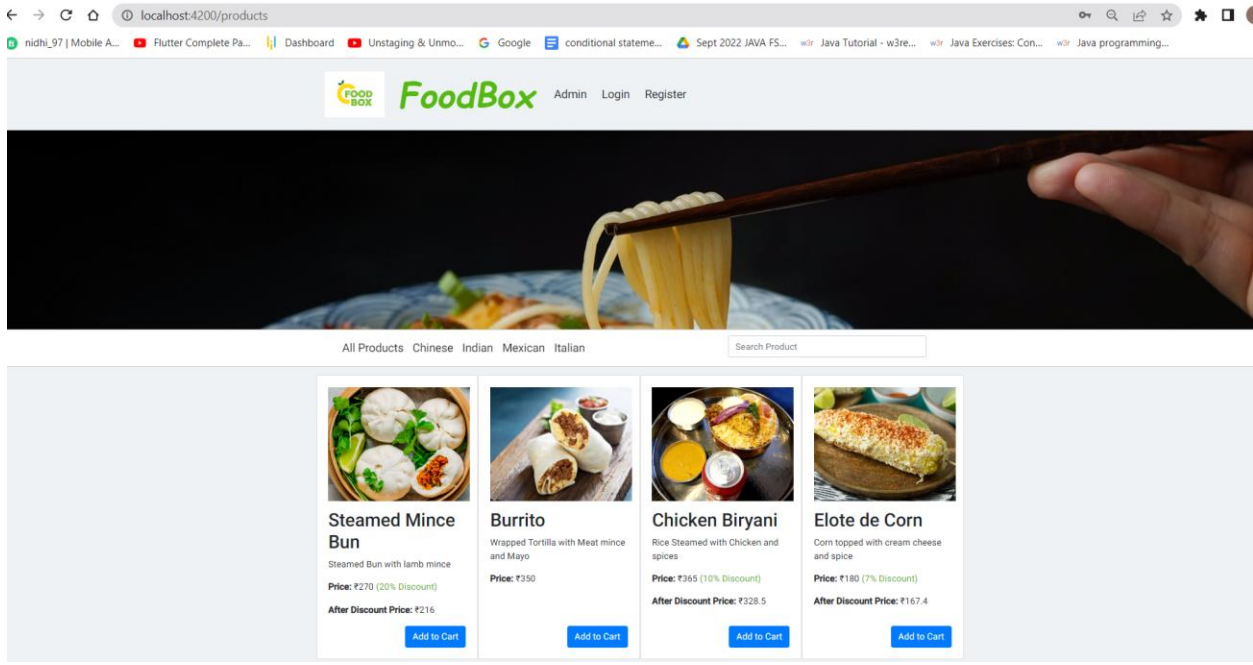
localhost:4200/products

nidhi_97 | Mobile A... Flutter Complete Pa... Dashboard Unstaging & Unmo... Google conditional stateme... Sept 2022 JAVA FS... Java Tutorial - w3re... Java Exercises: Con... Java programming...

FOOD BOX FoodBox Admin Login Register

All Products Chinese Indian Mexican Italian

Search Product

Steamed Mince Bun
Steamed Bun with lamb mince
Price: ₹270 (20% Discount)
After Discount Price: ₹216
Add to Cart

Burrito
Wrapped Tortilla with Meat mince and Mayo
Price: ₹350
Add to Cart

Chicken Biryani
Rice Steamed with Chicken and spices
Price: ₹365 (10% Discount)
After Discount Price: ₹328.5
Add to Cart

Elote de Corn
Corn topped with cream cheese and spice
Price: ₹180 (7% Discount)
After Discount Price: ₹167.4
Add to Cart